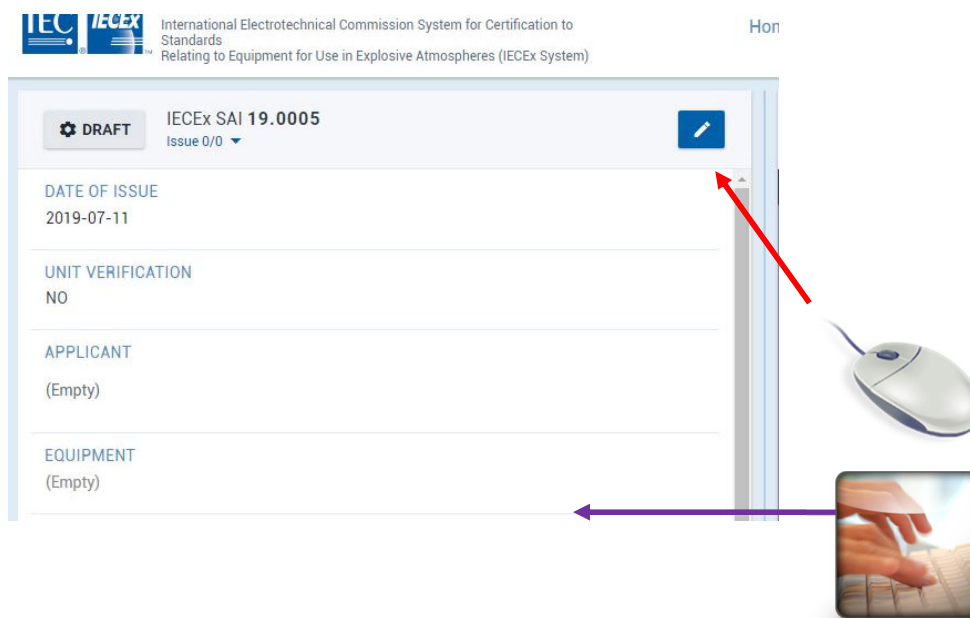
IEC IECEx International Electrotechnical Commission System for Certification to Standards Relating to Equipment for Use in Explosive Atmospheres (IECEx System)

Hon

DRAFT

IECEx SAI 19.0005
Issue 0/0

DATE OF ISSUE
2019-07-11

UNIT VERIFICATION
NO

APPLICANT
(Empty)

EQUIPMENT
(Empty)